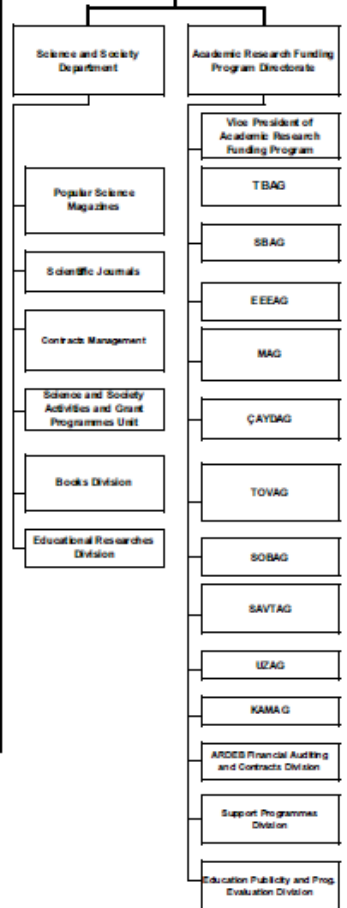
Science and Society Department

Popular Science Magazines

Scientific Journals

Contracts Management

Science and Society Activities and Grant Programmes Unit

Books Division

Educational Researches Division

Academic Research Funding Program Directorate

Vice President of Academic Research Funding Program

TBAG

SBAG

EEEAG

MAG

ÇAYDAG

TOVAG

SOBAG

SAVTAG

UZAG

KAMAG

ARDEB Financial Auditing and Contracts Division

Support Programmes Division

Education Publicity and Prog. Evaluation Division